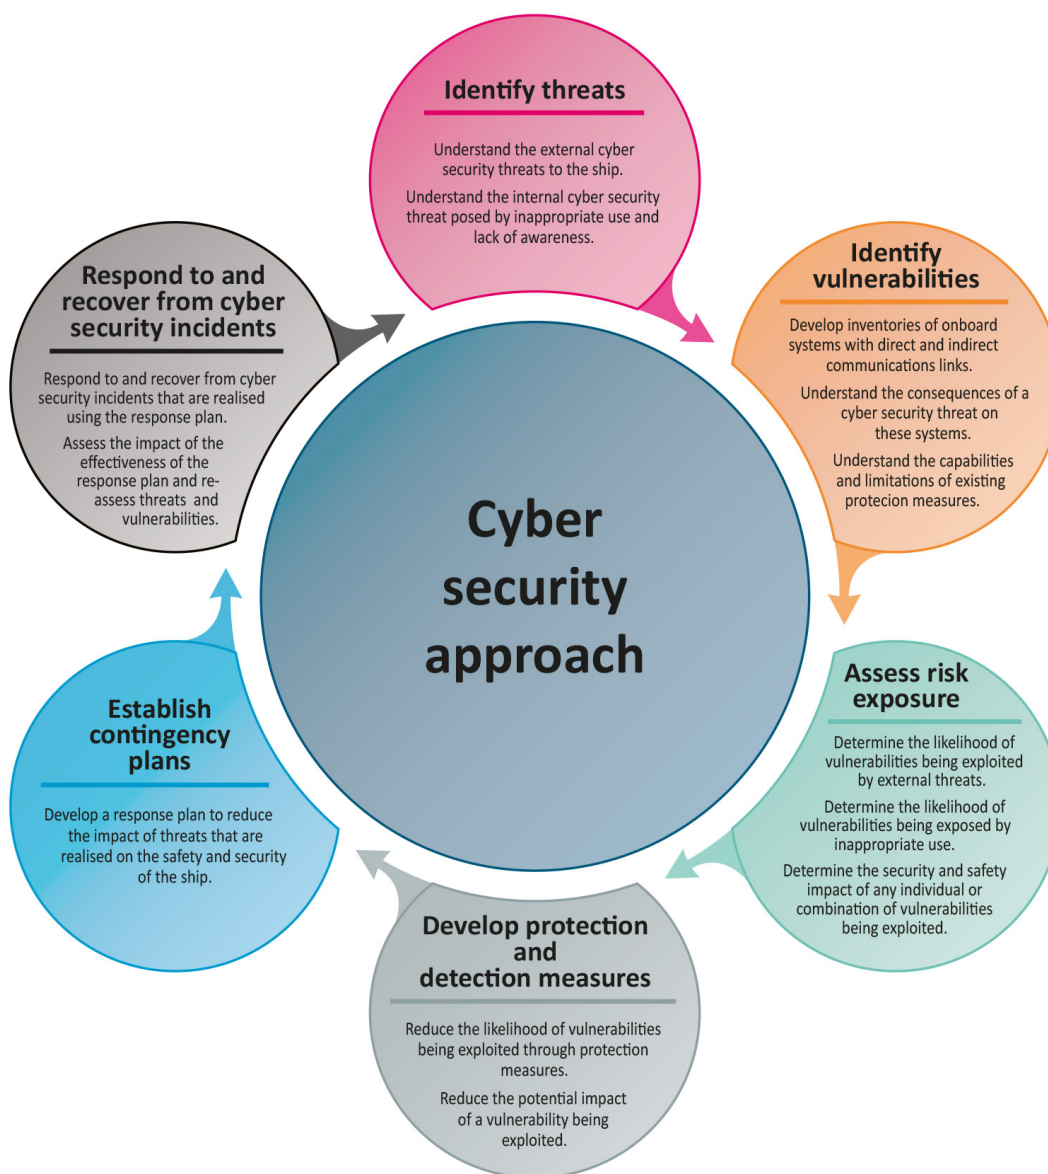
Identify threats

Understand the external cyber security threats to the ship.

Understand the internal cyber security threat posed by inappropriate use and lack of awareness.

Identify vulnerabilities

Develop inventories of onboard systems with direct and indirect communications links.

Understand the consequences of a cyber security threat on these systems.

Understand the capabilities and limitations of existing protecion measures.

Assess risk exposure

Determine the likelihood of vulnerabilities being exploited by external threats.

Determine the likelihood of vulnerabilities being exposed by inappropriate use.

Determine the security and safety impact of any individual or combination of vulnerabilities being exploited.

Develop protection and detection measures

Reduce the likelihood of vulnerabilities being exploited through protection measures.

Reduce the potential impact of a vulnerability being exploited.

Establish contingency plans

Develop a response plan to reduce the impact of threats that are realised on the safety and security of the ship.

Respond to and recover from cyber security incidents

Respond to and recover from cyber security incidents that are realised using the response plan.

Assess the impact of the effectiveness of the response plan and reassess threats and vulnerabilities.

Cyber security approach